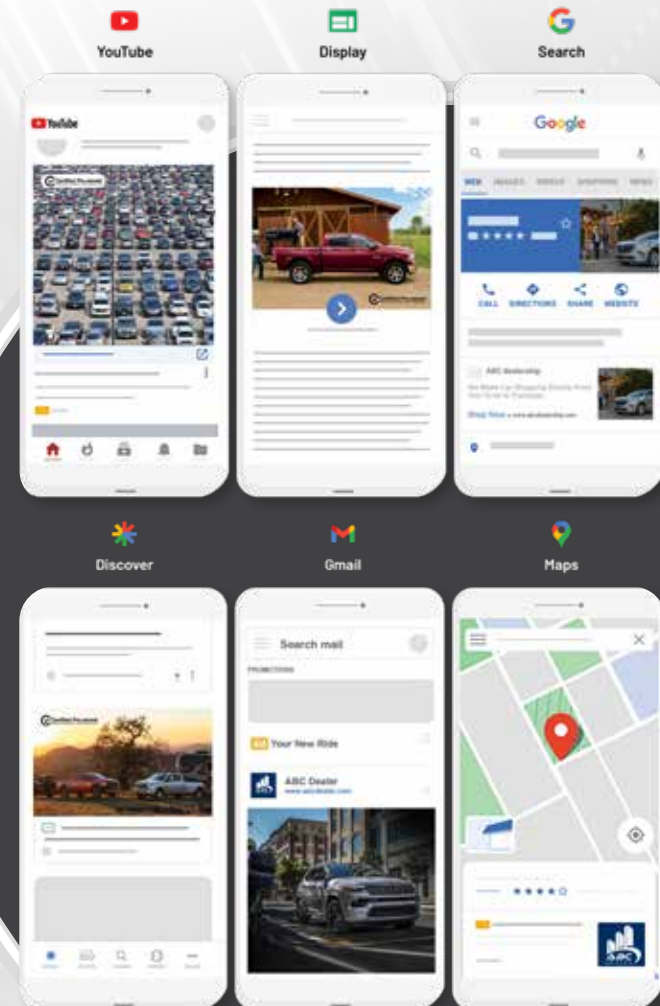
YouTube

Display

Search

YouTube

Google

WEB IMAGES VIDEOS SHOPPING NEWS

CALL DIRECTIONS SHARE WEBSITE

ABC Dealership

Shop Now

Discover

Gmail

Maps

Search mail

PROMOTIONS

Your New Ride

ABC Dealer

www.abcdealer.com

ABC